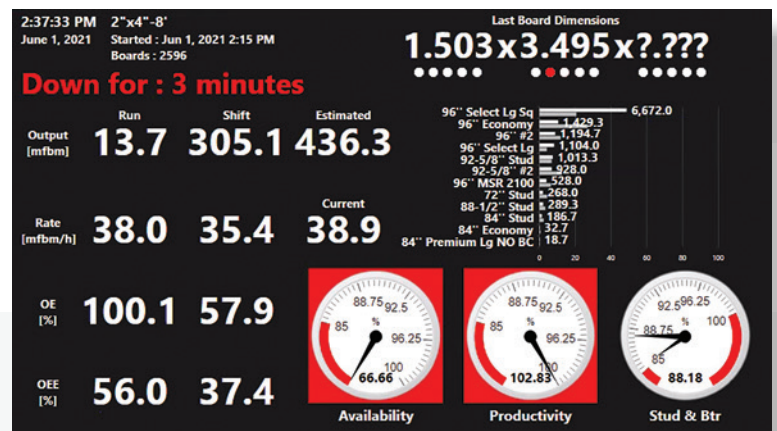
2:37:33 PM 2"x4"-8'
June 1, 2021 Started : Jun 1, 2021 2:15 PM
Boards : 2596

Down for : 3 minutes

Last Board Dimensions
1.503 x 3.495 x ?.???

| | Run | Shift | Estimated |
|---|---|---|---|
| Output [mfbm] | 13.7 | 305.1 | 436.3 |

| | | | Current |
|---|---|---|---|
| Rate [mfbm/h] | 38.0 | 35.4 | 38.9 |
| OE [%] | 100.1 | 57.9 | |
| OEE [%] | 56.0 | 37.4 | |

96" Select Lg Sq 6,672.0
96" Economy 1,429.3
96" #2 1,194.7
96" Select Lg 1,104.0
92-5/8" Stud 1,013.3
92-5/8" #2 928.0
96" MSR 2100 528.0
72" Stud 268.0
88-1/2" Stud 289.3
84" Stud 186.7
84" Economy 32.7
84" Premium Lg NO BC 18.7
0 20 40 60 80 100

88.75 92.5 85 % 96.25 100 66.66
Availability

88.75 92.5 85 % 96.25 100 102.83
Productivity

92.5 96.25 88.75 % 100 85 88.18
Stud & Btr